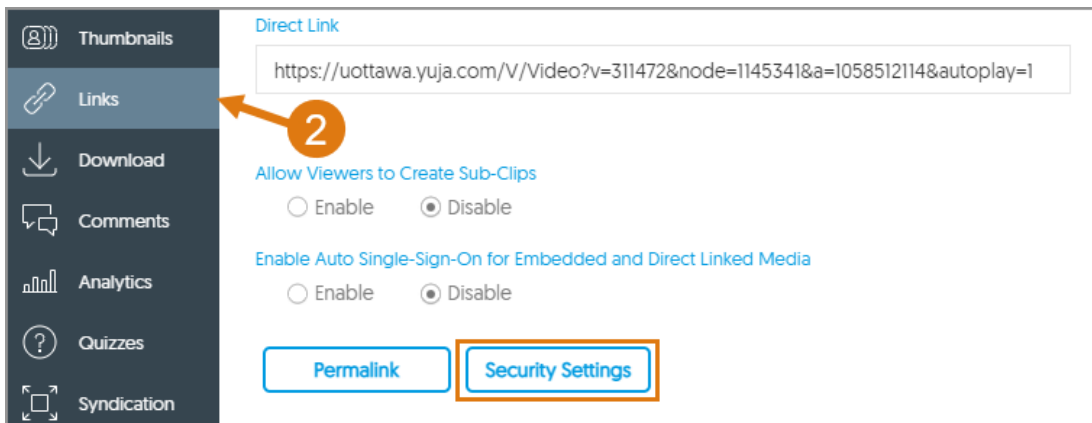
Thumbnails
Links
Download
Comments
Analytics
Quizzes
Syndication

2

Direct Link
https://uottawa.yuja.com/V/Video?v=311472&node=1145341&a=1058512114&autoplay=1

Allow Viewers to Create Sub-Clips
Enable Disable

Enable Auto Single-Sign-On for Embedded and Direct Linked Media
Enable Disable

Permalink
Security Settings